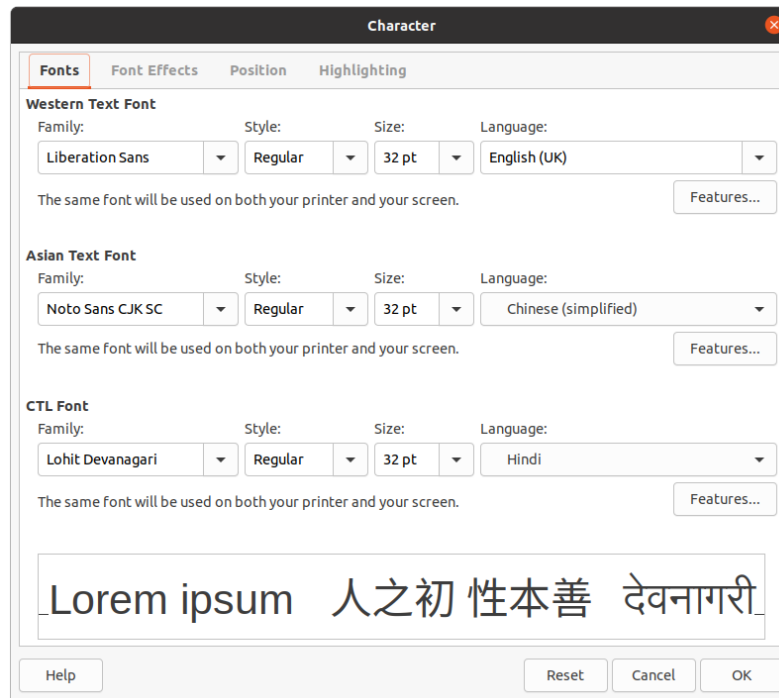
Character

Fonts | Font Effects | Position | Highlighting

Western Text Font
Family: Liberation Sans
Style: Regular
Size: 32 pt
Language: English (UK)
The same font will be used on both your printer and your screen.
Features...

Asian Text Font
Family: Noto Sans CJK SC
Style: Regular
Size: 32 pt
Language: Chinese (simplified)
The same font will be used on both your printer and your screen.
Features...

CTL Font
Family: Lohit Devanagari
Style: Regular
Size: 32 pt
Language: Hindi
The same font will be used on both your printer and your screen.
Features...

Lorem ipsum 人之初 性本善 देवनागरी

Help
Reset
Cancel
OK